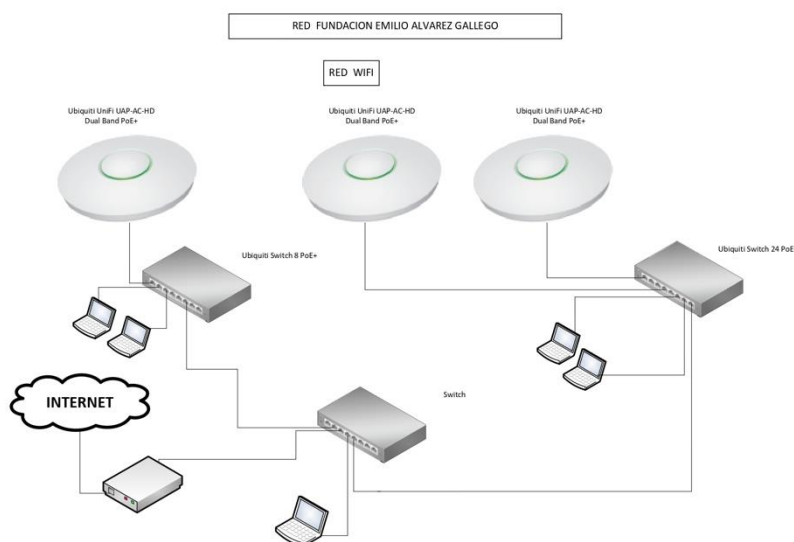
RED FUNDACION EMILIO ALVAREZ GALLEGO

RED WIFI

Ubiquiti UniFi UAP-AC-HD
Dual Band PoE+

Ubiquiti UniFi UAP-AC-HD
Dual Band PoE+

Ubiquiti UniFi UAP-AC-HD
Dual Band PoE+

Ubiquiti Switch 8 PoE+

Ubiquiti Switch 24 PoE

INTERNET

Switch